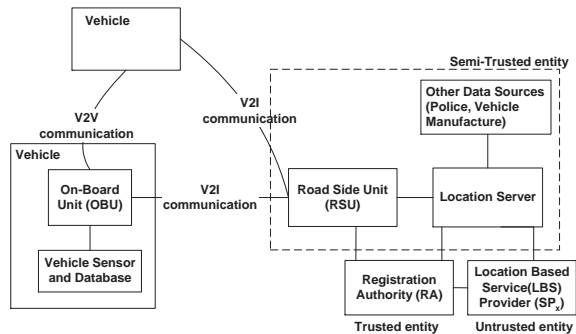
Vehicle

V2V communication

V2I communication

Semi-Trusted entity

Other Data Sources (Police, Vehicle Manufacture)

Vehicle

On-Board Unit (OBU)

V2I communication

Road Side Unit (RSU)

Location Server

Vehicle Sensor and Database

Registration Authority (RA)

Location Based Service(LBS) Provider ($SP_x$)

Trusted entity

Untrusted entity